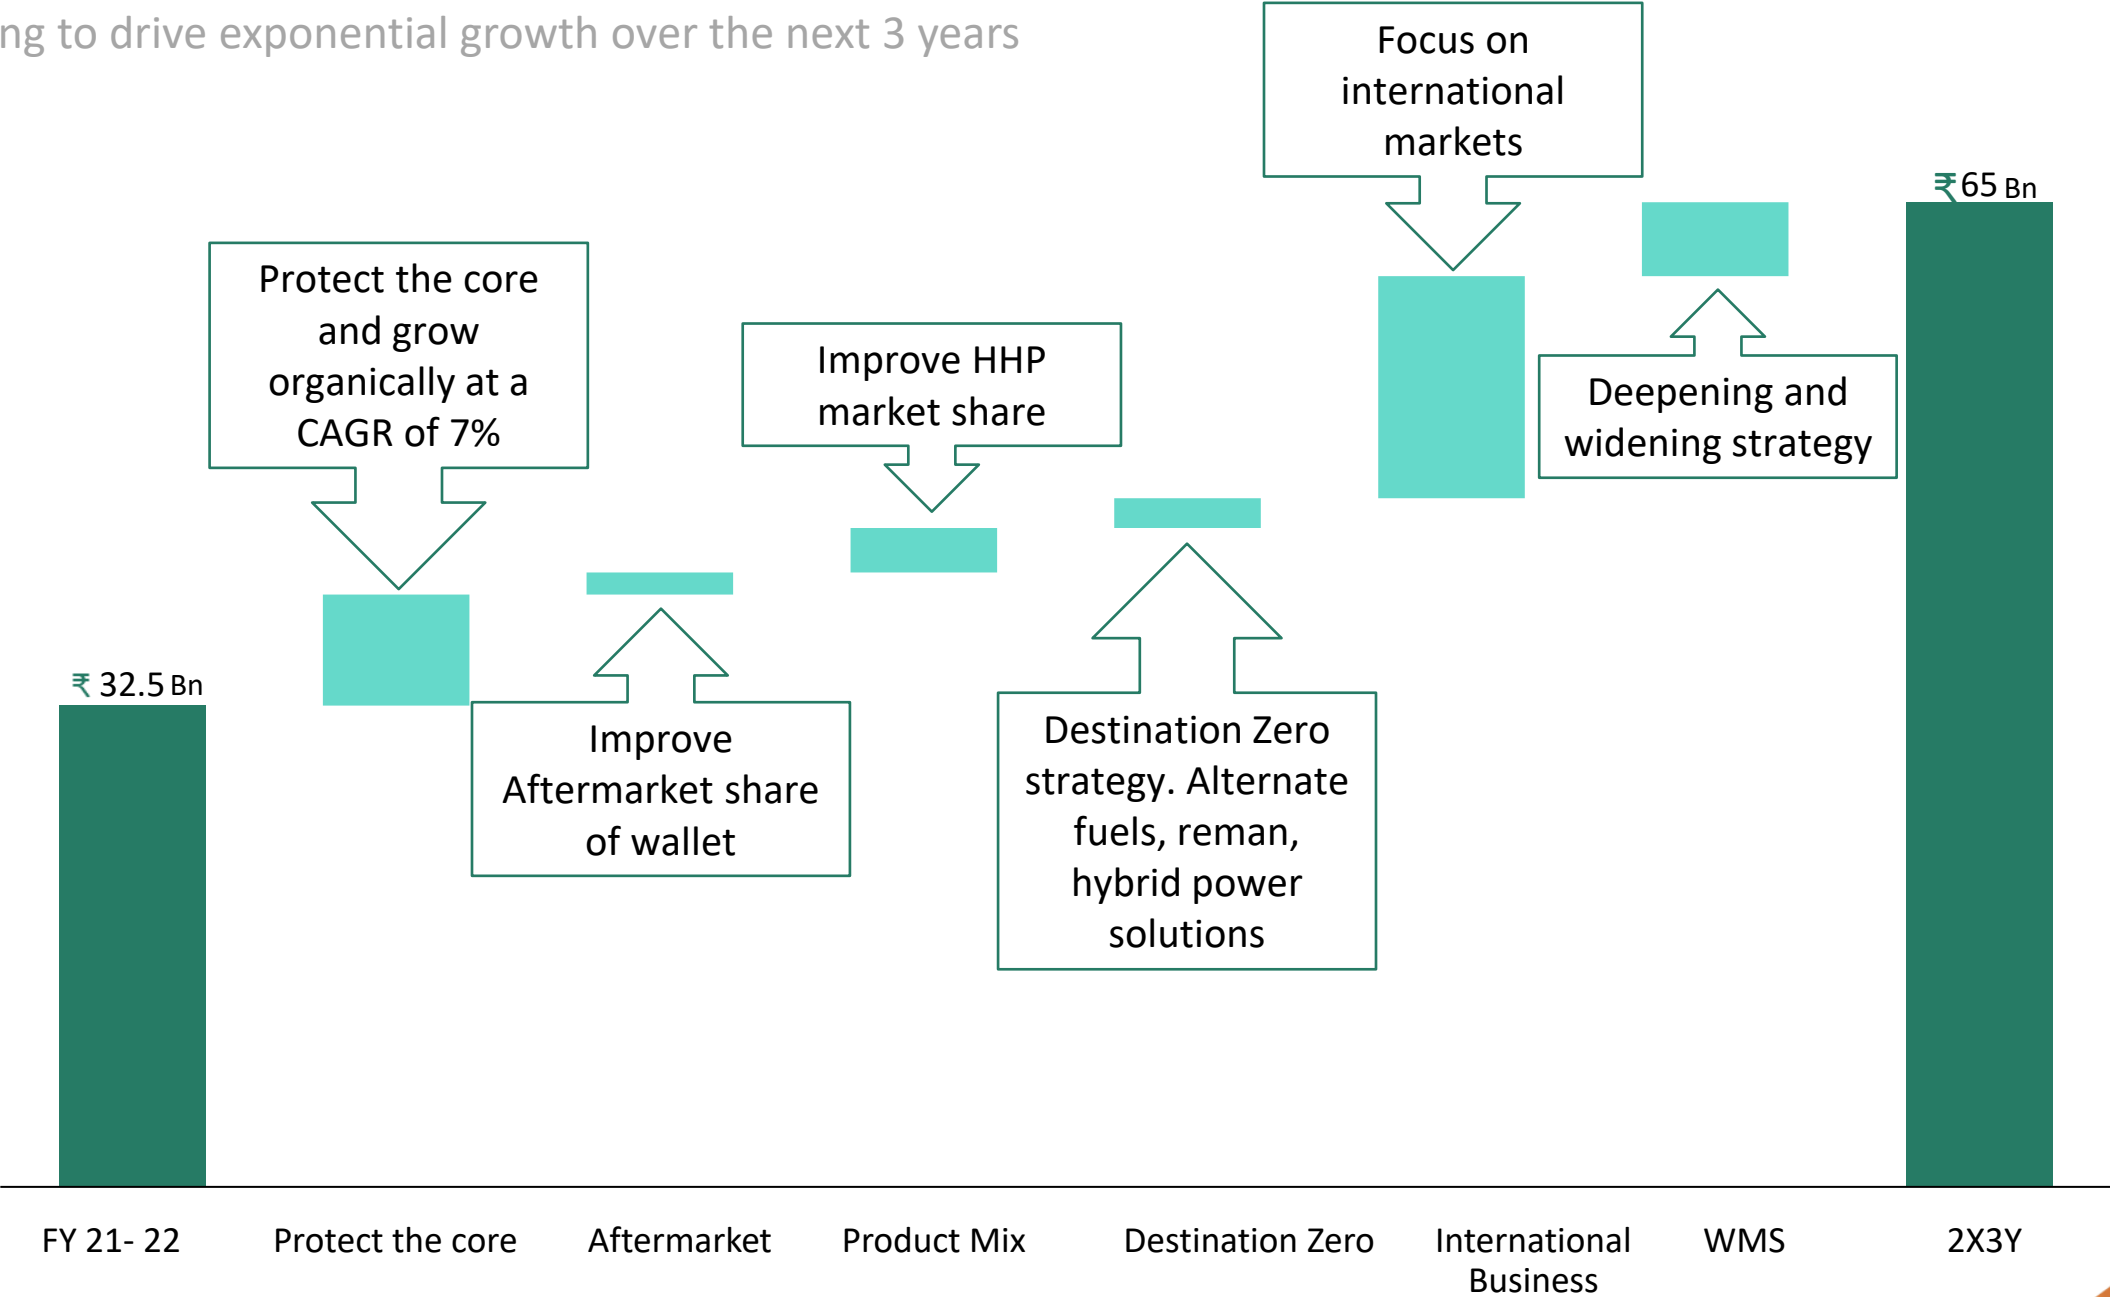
ng to drive exponential growth over the next 3 years

Focus on international markets

₹65 Bn

Protect the core and grow organically at a CAGR of 7%

Improve HHP market share

Deepening and widening strategy

₹ 32.5 Bn

Improve Aftermarket share of wallet

Destination Zero strategy. Alternate fuels, reman, hybrid power solutions

FY 21- 22

Protect the core

Aftermarket

Product Mix

Destination Zero

International Business

WMS

2X3Y